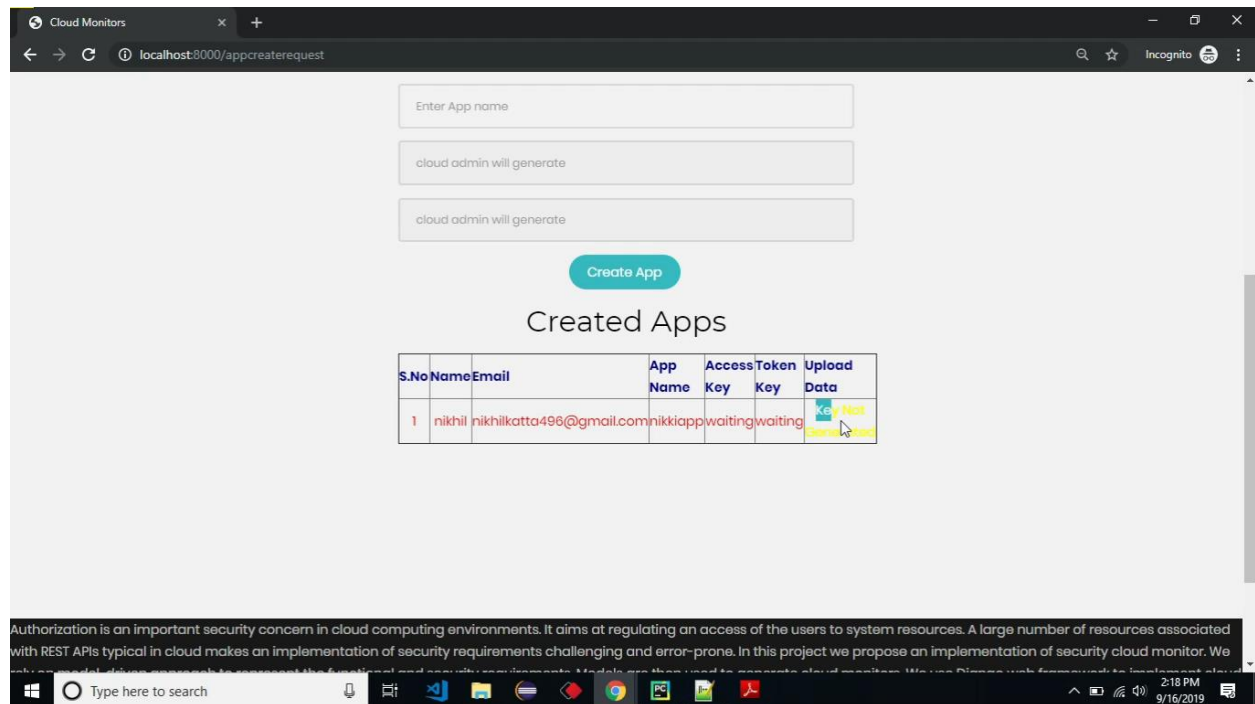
Cloud Monitors

localhost:8000/appcreaterequest

Incognito

Enter App name

cloud admin will generate

cloud admin will generate

Create App

Created Apps

| S.No | Name | Email | App Name | Access Key | Token Key | Upload Data |
|---|---|---|---|---|---|---|
| 1 | nikhil | nikhilkatta496@gmail.com | nikkiapp | waiting | waiting | Key Not Generated |

Authorization is an important security concern in cloud computing environments. It aims at regulating an access of the users to system resources. A large number of resources associated with REST APIs typical in cloud makes an implementation of security requirements challenging and error-prone. In this project we propose an implementation of security cloud monitor. We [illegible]

Type here to search

2:18 PM
9/16/2019